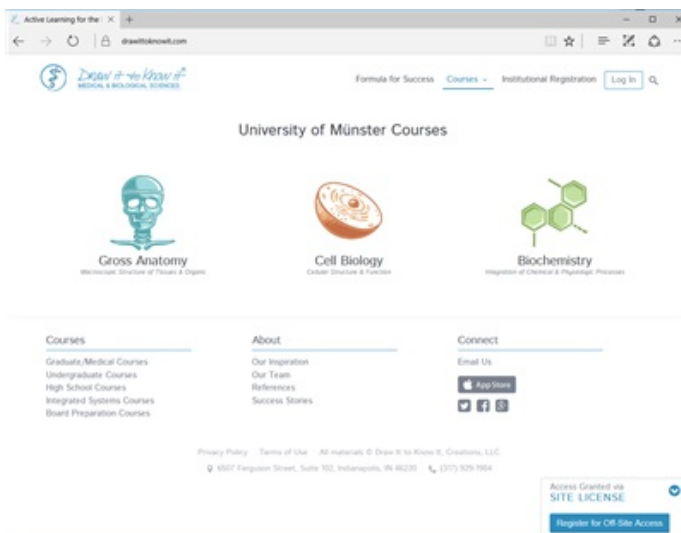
Active Learning for the | ×  +

drawittoknowit.com

Draw it to Know it
MEDICAL & BIOLOGICAL SCIENCES

Formula for Success   Courses   Institutional Registration   Log In

University of Münster Courses

Gross Anatomy
Macroscopic Structure of Tissues & Organs

Cell Biology
Cellular Structure & Function

Biochemistry
Integration of Chemical & Physiologic Processes

Courses
Graduate/Medical Courses
Undergraduate Courses
High School Courses
Integrated Systems Courses
Board Preparation Courses

About
Our Inspiration
Our Team
References
Success Stories

Connect
Email Us
App Store

Privacy Policy   Terms of Use   All materials © Draw It to Know It, Creations, LLC
6507 Ferguson Street, Suite 102, Indianapolis, IN 46220   (317) 929-1984

Access Granted via
SITE LICENSE

Register for Off-Site Access